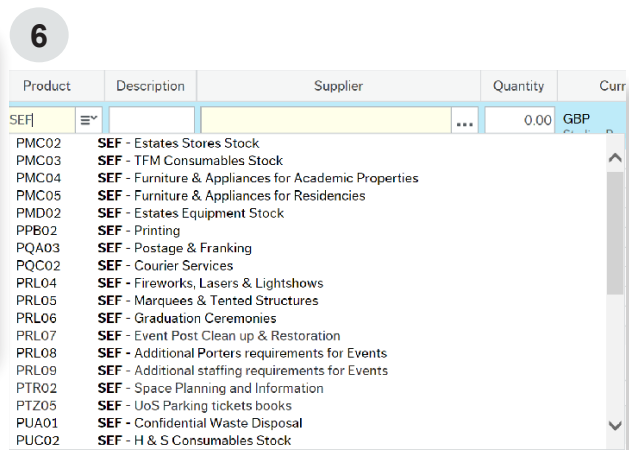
6

| Product | Description | Supplier | Quantity | Curr |
|---|---|---|---|---|
| SEF | | ... | 0.00 | GBP |

PMC02 **SEF** - Estates Stores Stock
PMC03 **SEF** - TFM Consumables Stock
PMC04 **SEF** - Furniture & Appliances for Academic Properties
PMC05 **SEF** - Furniture & Appliances for Residencies
PMD02 **SEF** - Estates Equipment Stock
PPB02 **SEF** - Printing
PQA03 **SEF** - Postage & Franking
PQC02 **SEF** - Courier Services
PRL04 **SEF** - Fireworks, Lasers & Lightshows
PRL05 **SEF** - Marquees & Tented Structures
PRL06 **SEF** - Graduation Ceremonies
PRL07 **SEF** - Event Post Clean up & Restoration
PRL08 **SEF** - Additional Porters requirements for Events
PRL09 **SEF** - Additional staffing requirements for Events
PTR02 **SEF** - Space Planning and Information
PTZ05 **SEF** - UoS Parking tickets books
PUA01 **SEF** - Confidential Waste Disposal
PUC02 **SEF** - H & S Consumables Stock